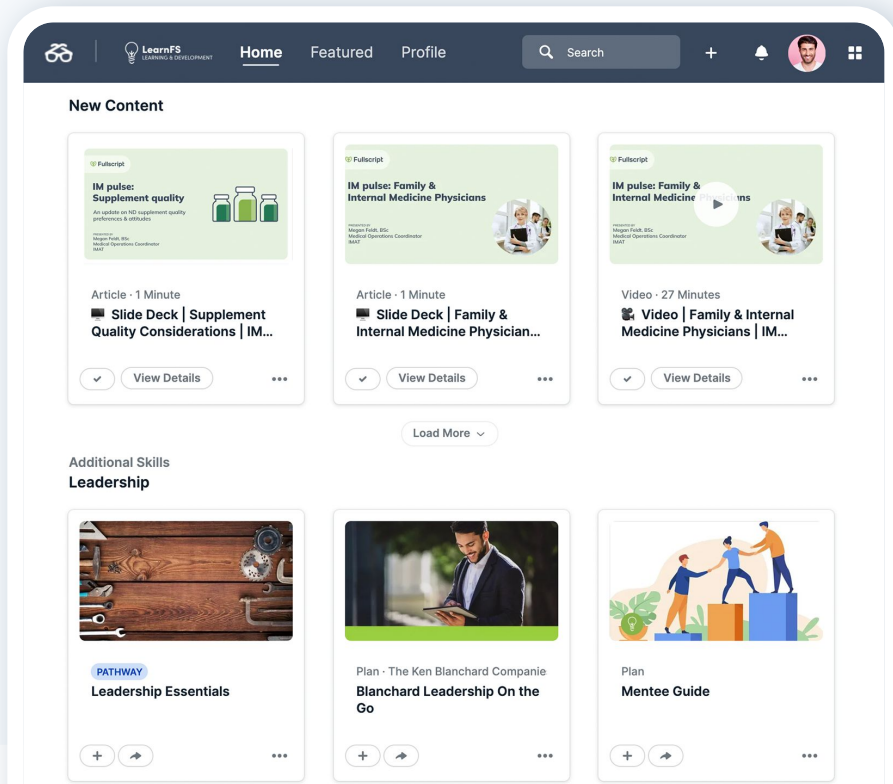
LearnFS LEARNING & DEVELOPMENT

Home Featured Profile

Search

New Content

Fullscript

IM pulse: Supplement quality

An update on ND supplement quality preferences & attitudes

PRESENTED BY
Megan Feldt, BSc
Medical Operations Coordinator
IMAT

Article · 1 Minute

Slide Deck | Supplement Quality Considerations | IM...

View Details

Fullscript

IM pulse: Family & Internal Medicine Physicians

PRESENTED BY
Megan Feldt, BSc
Medical Operations Coordinator
IMAT

Article · 1 Minute

Slide Deck | Family & Internal Medicine Physician...

View Details

Fullscript

IM pulse: Family & Internal Medicine Physicians

PRESENTED BY
Megan Feldt, BSc
Medical Operations Coordinator
IMAT

Video · 27 Minutes

Video | Family & Internal Medicine Physicians | IM...

View Details

Load More

Additional Skills

Leadership

PATHWAY

Leadership Essentials

Plan · The Ken Blanchard Companie

Blanchard Leadership On the Go

Plan

Mentee Guide